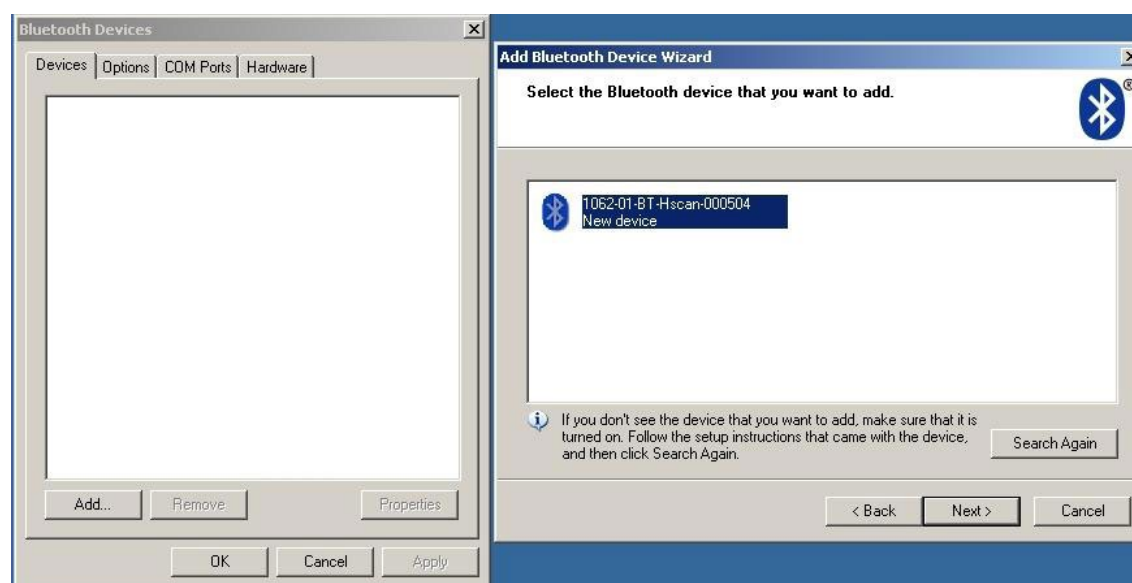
Bluetooth Devices

Devices | Options | COM Ports | Hardware

Add... Remove Properties

OK Cancel Apply

Add Bluetooth Device Wizard

Select the Bluetooth device that you want to add.

1062-01-BT-Hscan-000504
New device

If you don't see the device that you want to add, make sure that it is turned on. Follow the setup instructions that came with the device, and then click Search Again.

Search Again

< Back Next > Cancel